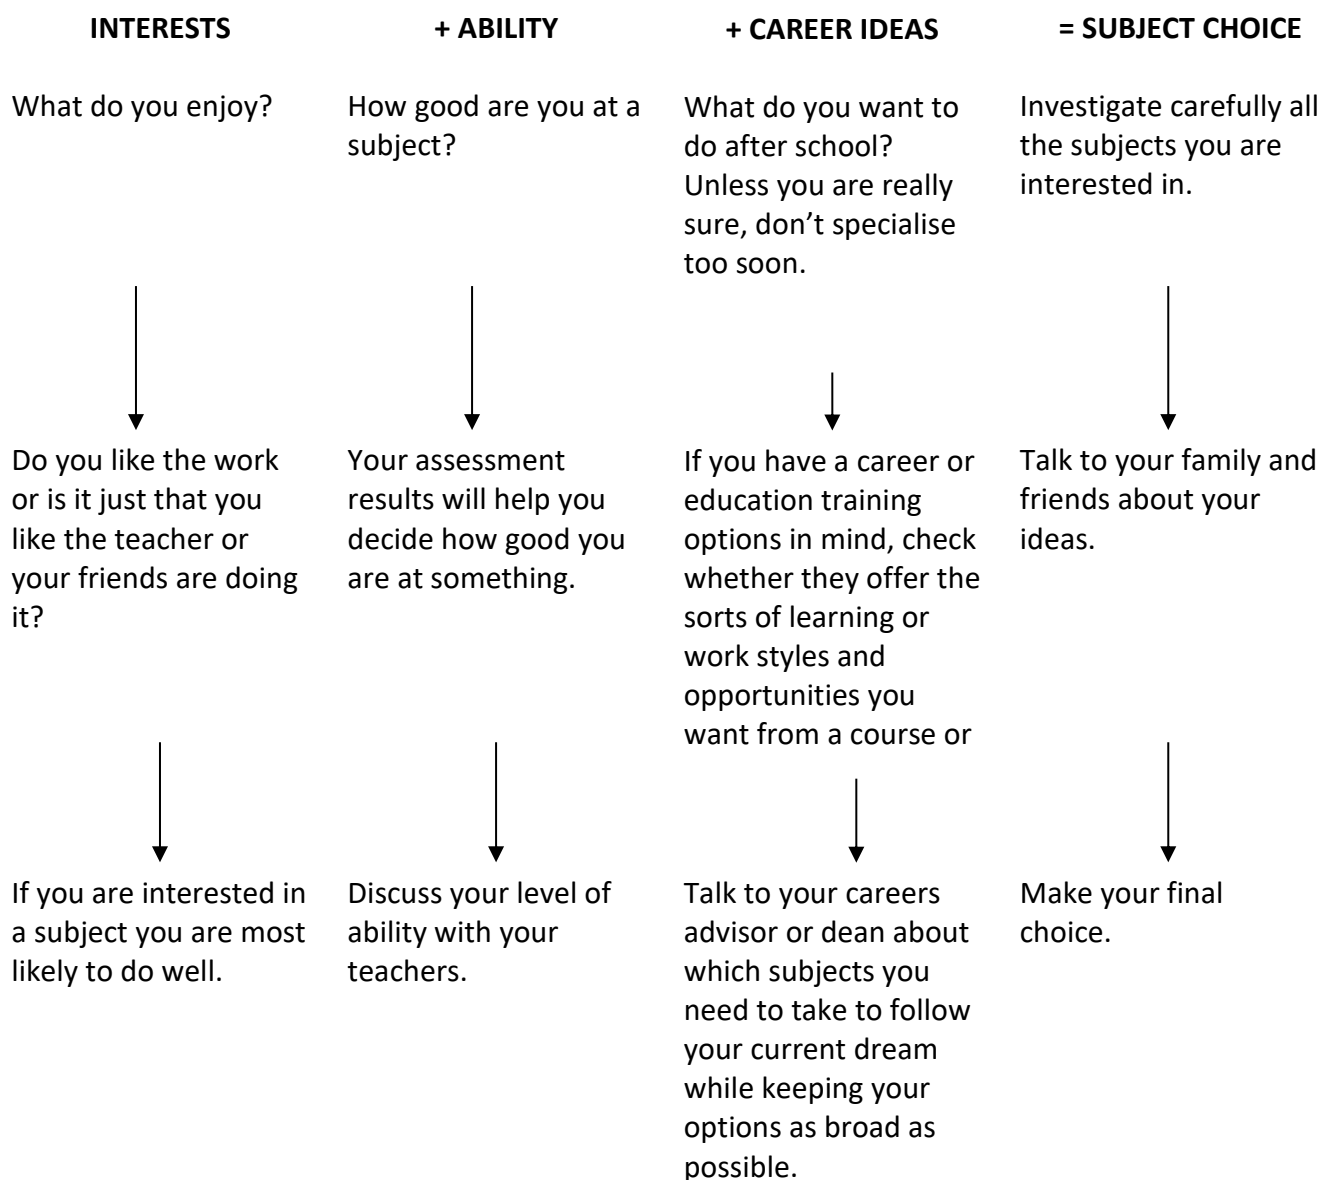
INTERESTS

What do you enjoy?

Do you like the work or is it just that you like the teacher or your friends are doing it?

If you are interested in a subject you are most likely to do well.

+ ABILITY

How good are you at a subject?

Your assessment results will help you decide how good you are at something.

Discuss your level of ability with your teachers.

+ CAREER IDEAS

What do you want to do after school? Unless you are really sure, don't specialise too soon.

If you have a career or education training options in mind, check whether they offer the sorts of learning or work styles and opportunities you want from a course or

Talk to your careers advisor or dean about which subjects you need to take to follow your current dream while keeping your options as broad as possible.

= SUBJECT CHOICE

Investigate carefully all the subjects you are interested in.

Talk to your family and friends about your ideas.

Make your final choice.